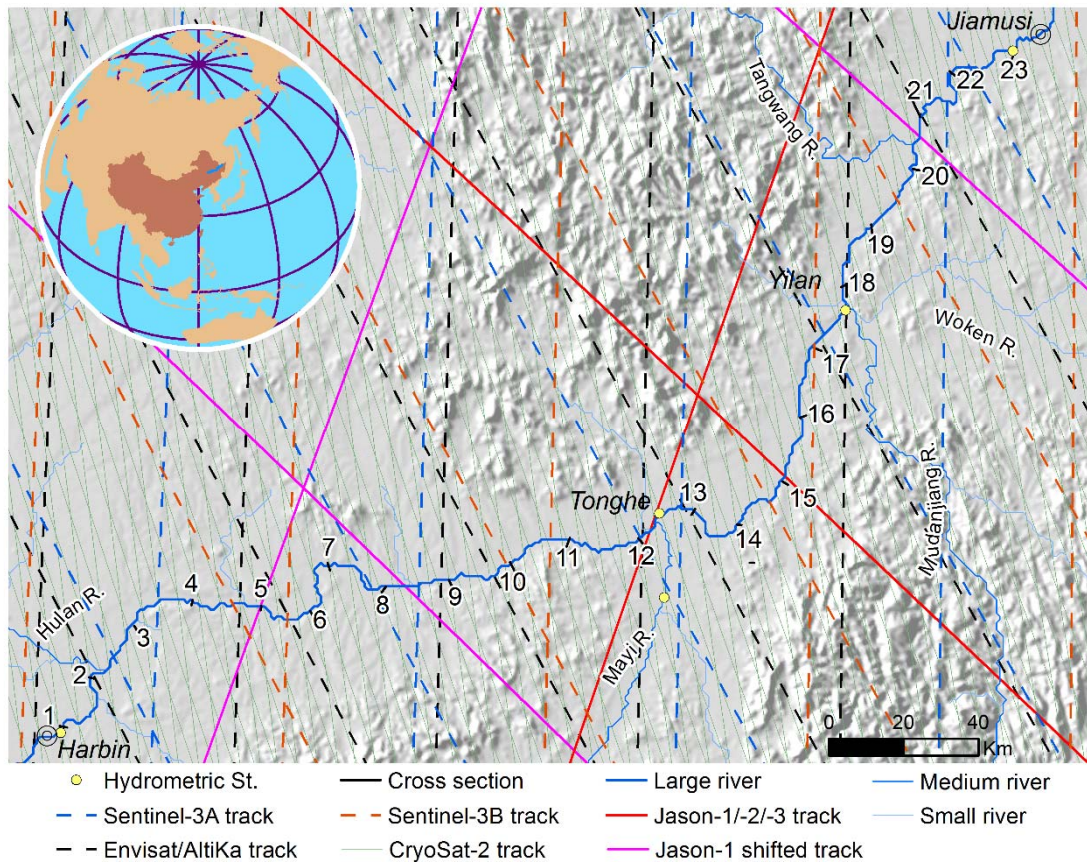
Jiamusi
Tangwang R.
23
22
21
20
19
Yilan
18
Woken R.
17
16
Mudanjiang R.
15
Tonghe
13
14
12
11
10
9
8
7
6
5
4
3
2
1
Hulan R.
Mayi R.
Harbin
0 20 40
Km

Hydrometric St.
Cross section
Large river
Medium river
Sentinel-3A track
Sentinel-3B track
Jason-1/-2/-3 track
Small river
Envisat/AltiKa track
CryoSat-2 track
Jason-1 shifted track